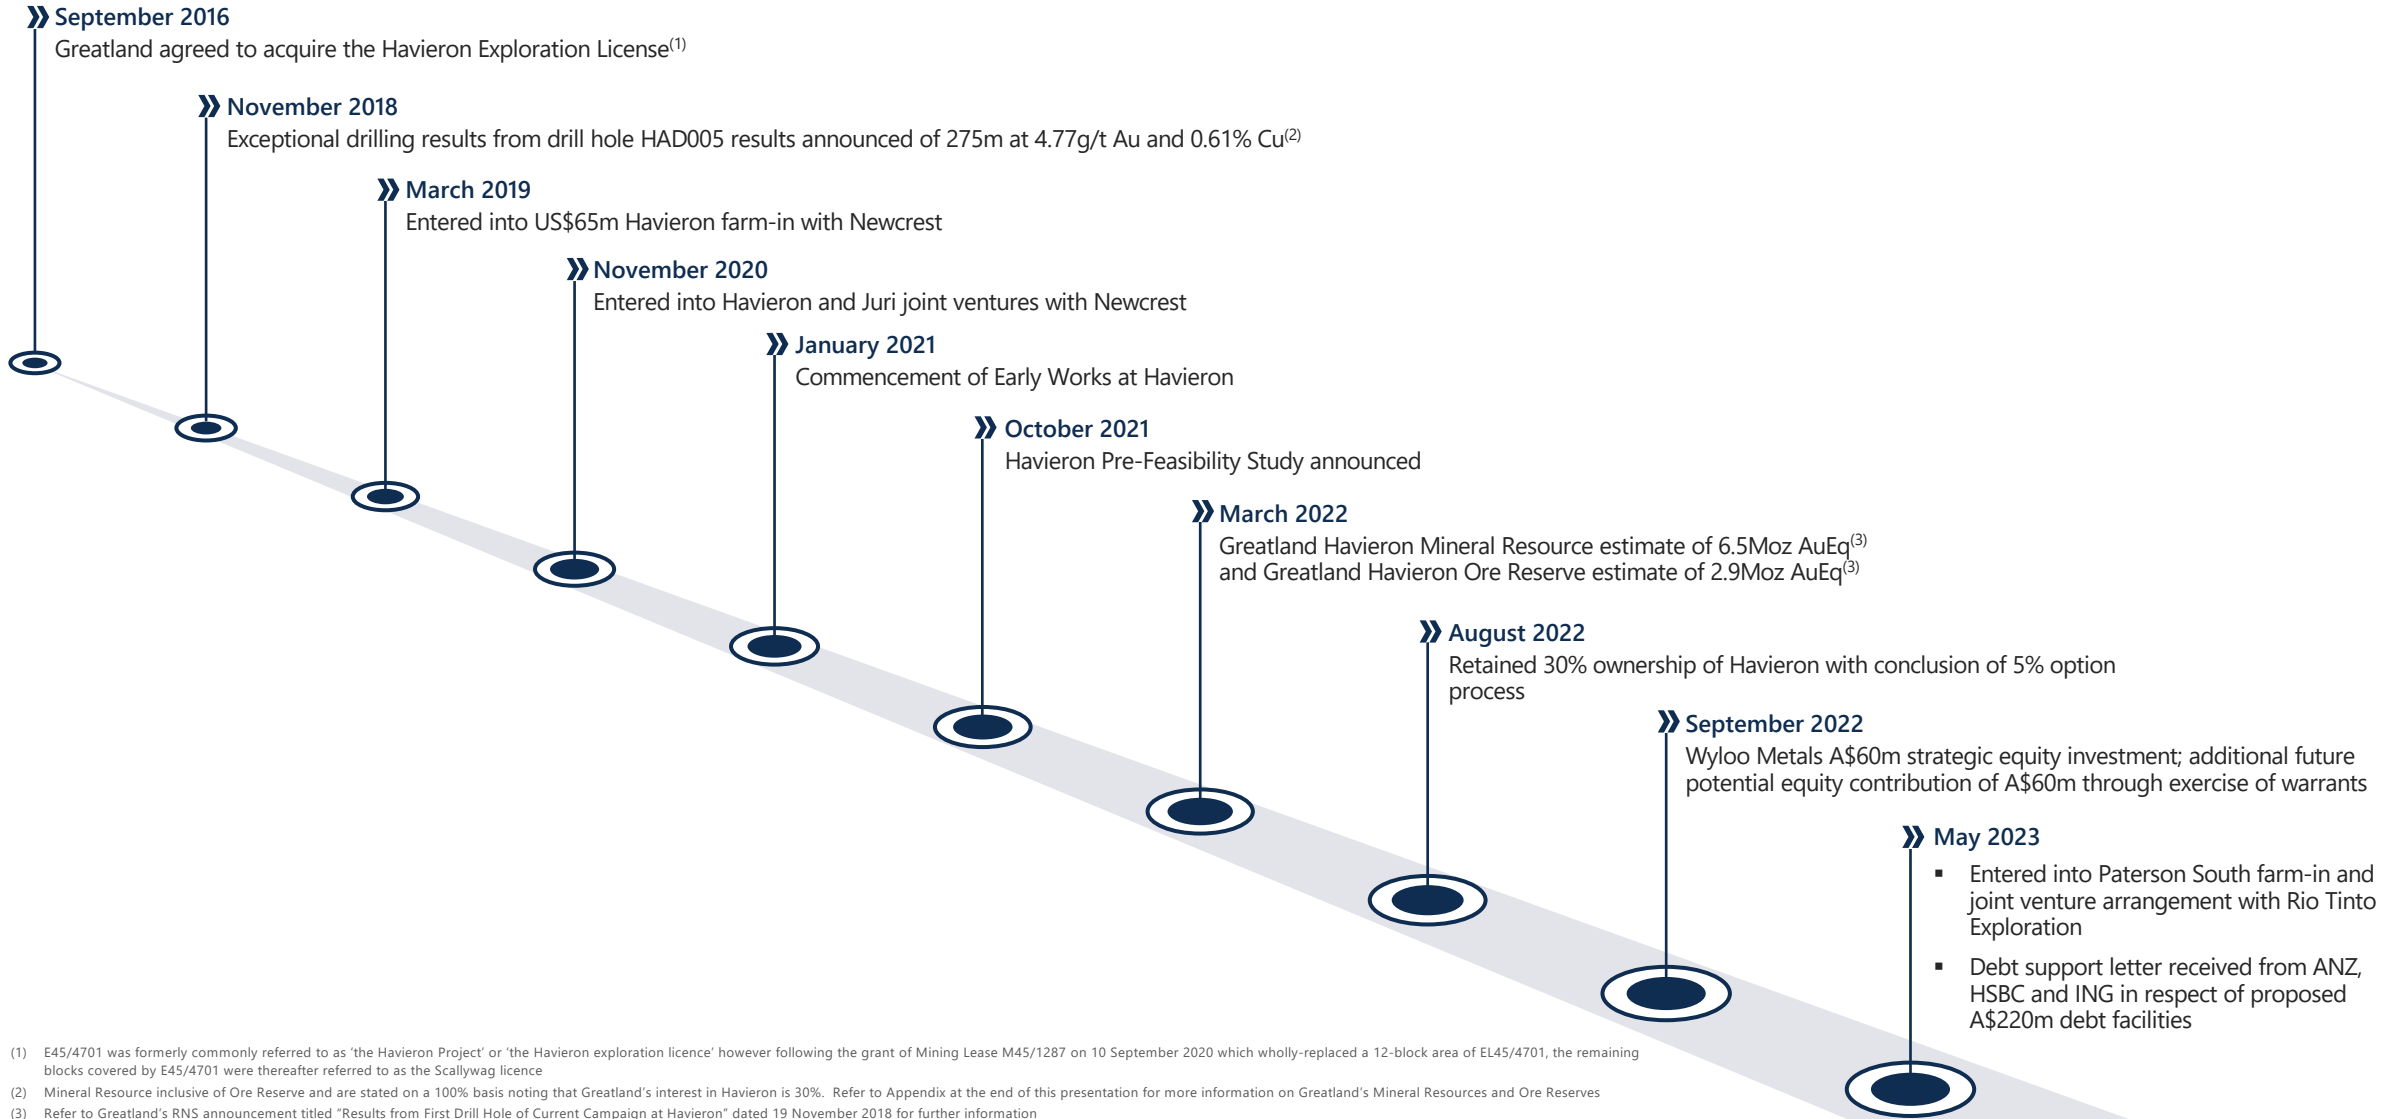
September 2016
Greatland agreed to acquire the Havieron Exploration License$^{(1)}$

November 2018
Exceptional drilling results from drill hole HAD005 results announced of 275m at 4.77g/t Au and 0.61% Cu$^{(2)}$

March 2019
Entered into US$65m Havieron farm-in with Newcrest

November 2020
Entered into Havieron and Juri joint ventures with Newcrest

January 2021
Commencement of Early Works at Havieron

October 2021
Havieron Pre-Feasibility Study announced

March 2022
Greatland Havieron Mineral Resource estimate of 6.5Moz AuEq$^{(3)}$ and Greatland Havieron Ore Reserve estimate of 2.9Moz AuEq$^{(3)}$

August 2022
Retained 30% ownership of Havieron with conclusion of 5% option process

September 2022
Wyloo Metals A$60m strategic equity investment; additional future potential equity contribution of A$60m through exercise of warrants

May 2023
▪ Entered into Paterson South farm-in and joint venture arrangement with Rio Tinto Exploration
▪ Debt support letter received from ANZ, HSBC and ING in respect of proposed A$220m debt facilities

(1) E45/4701 was formerly commonly referred to as 'the Havieron Project' or 'the Havieron exploration licence' however following the grant of Mining Lease M45/1287 on 10 September 2020 which wholly-replaced a 12-block area of EL45/4701, the remaining blocks covered by E45/4701 were thereafter referred to as the Scallywag licence
(2) Mineral Resource inclusive of Ore Reserve and are stated on a 100% basis noting that Greatland's interest in Havieron is 30%. Refer to Appendix at the end of this presentation for more information on Greatland's Mineral Resources and Ore Reserves
(3) Refer to Greatland's RNS announcement titled "Results from First Drill Hole of Current Campaign at Havieron" dated 19 November 2018 for further information